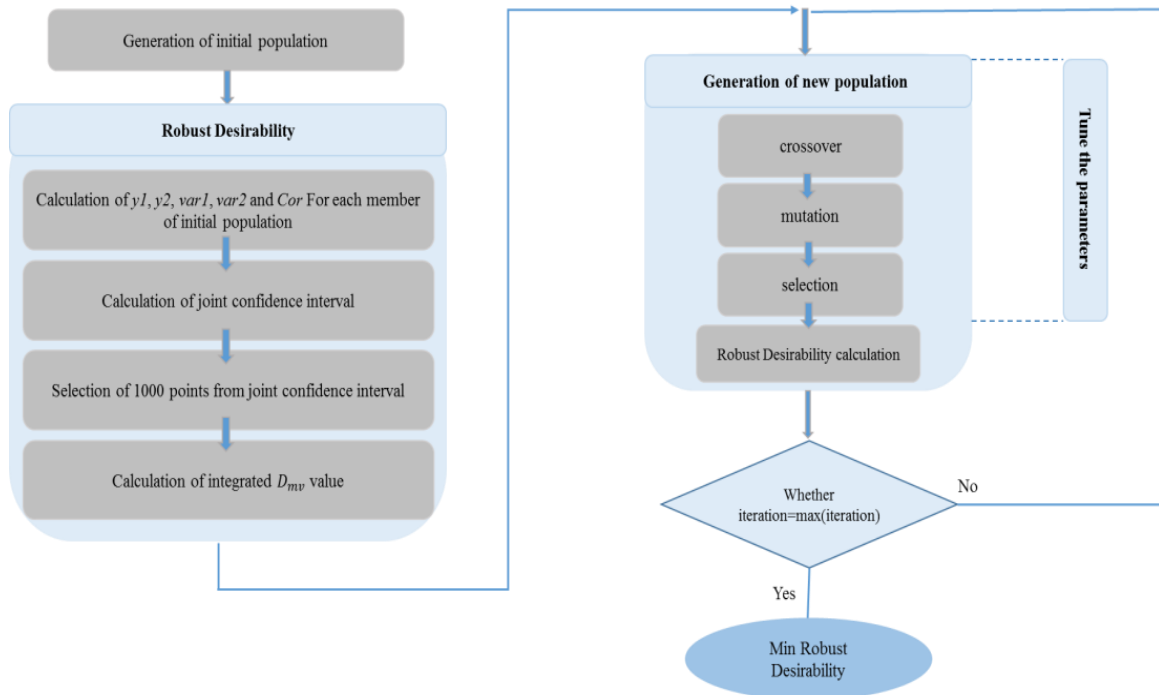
Generation of initial population

Robust Desirability

Calculation of *y1*, *y2*, *var1*, *var2* and *Cor* For each member of initial population

Calculation of joint confidence interval

Selection of 1000 points from joint confidence interval

Calculation of integrated $D_{mv}$ value

Generation of new population

crossover

mutation

selection

Robust Desirability calculation

Tune the parameters

Whether iteration=max(iteration)

No

Yes

Min Robust Desirability